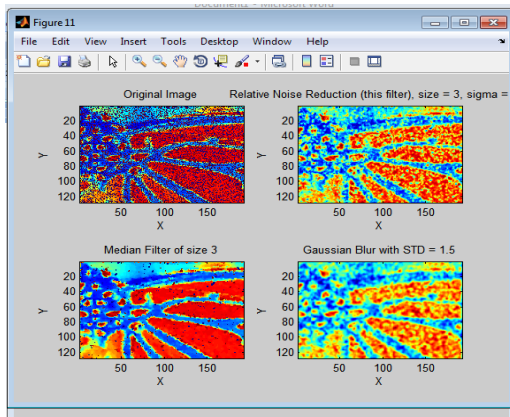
Document - Microsoft Word

Figure 11

File Edit View Insert Tools Desktop Window Help

Original Image

20
40
60
80
100
120

Y

50 100 150

X

Relative Noise Reduction (this filter), size = 3, sigma =

20
40
60
80
100
120

Y

50 100 150

X

Median Filter of size 3

20
40
60
80
100
120

Y

50 100 150

X

Gaussian Blur with STD = 1.5

20
40
60
80
100
120

Y

50 100 150

X